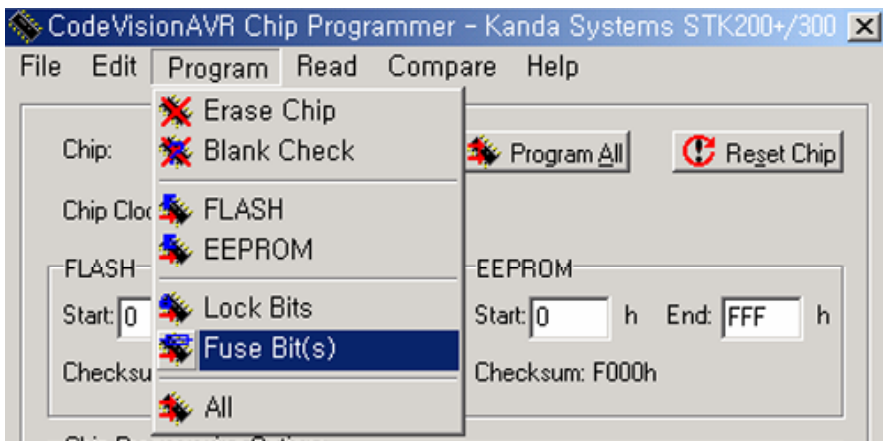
CodeVisionAVR Chip Programmer - Kanda Systems STK200+/300

File Edit Program Read Compare Help

Erase Chip
Blank Check
FLASH
EEPROM
Lock Bits
Fuse Bit(s)
All

Chip:
Chip Cloc
FLASH
Start: 0
Checksu

Program All
Reset Chip

EEPROM
Start: 0 h End: FFF h
Checksum: F000h